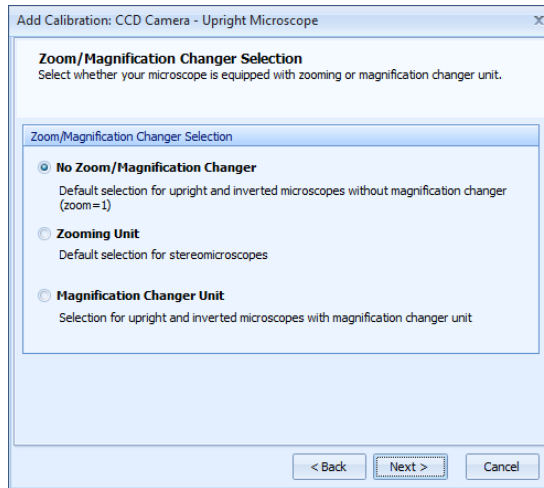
Add Calibration: CCD Camera - Upright Microscope

Zoom/Magnification Changer Selection
Select whether your microscope is equipped with zooming or magnification changer unit.

Zoom/Magnification Changer Selection

No Zoom/Magnification Changer
Default selection for upright and inverted microscopes without magnification changer (zoom=1)

Zooming Unit
Default selection for stereomicroscopes

Magnification Changer Unit
Selection for upright and inverted microscopes with magnification changer unit

< Back | Next > | Cancel